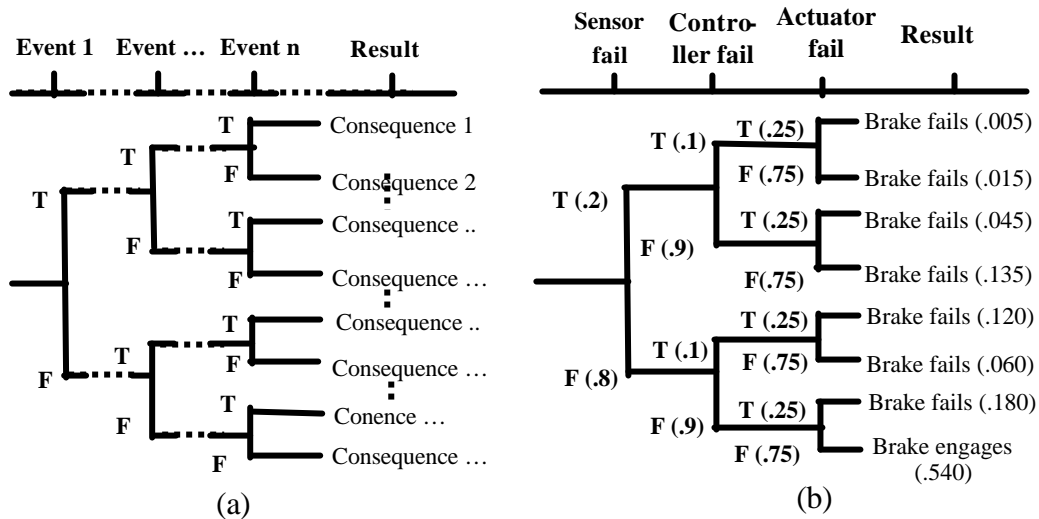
Event 1 Event … Event n Result

T
T
T
Consequence 1
F
Consequence 2
F
T
Consequence ..
F
Consequence …
F
T
T
Consequence ..
F
Consequence …
F
T
Conence …
F
Consequence …

(a)

Sensor fail Controller fail Actuator fail Result

T (.2)
T (.1)
T (.25)
Brake fails (.005)
F (.75)
Brake fails (.015)
F (.9)
T (.25)
Brake fails (.045)
F(.75)
Brake fails (.135)
F (.8)
T (.1)
T (.25)
Brake fails (.120)
F (.75)
Brake fails (.060)
F (.9)
T (.25)
Brake fails (.180)
F (.75)
Brake engages (.540)

(b)